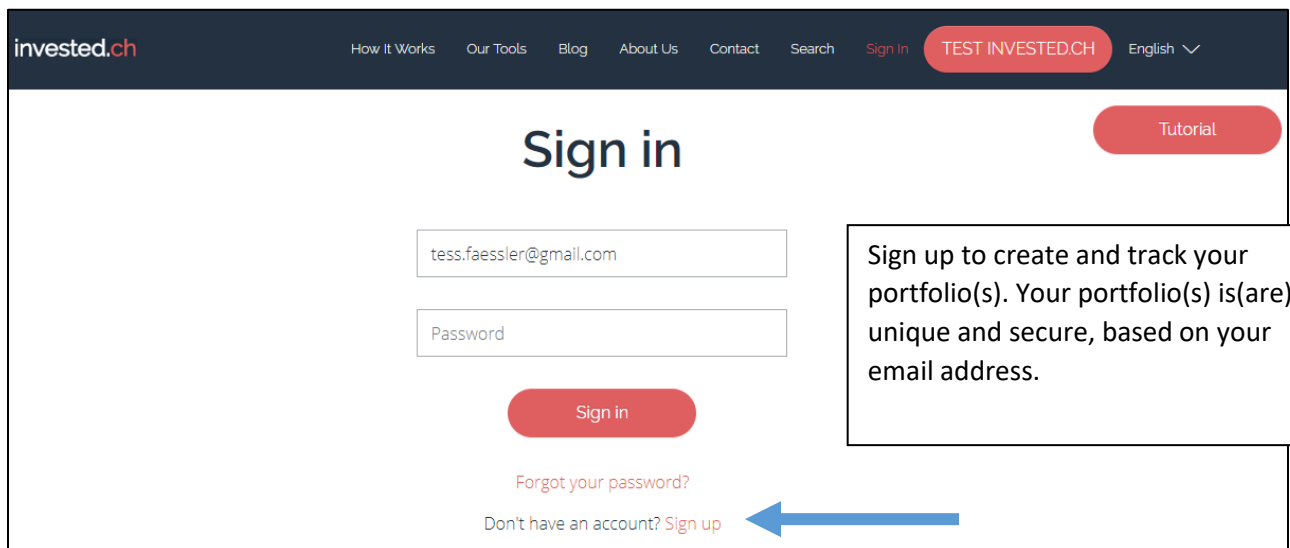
invested.ch

How It Works Our Tools Blog About Us Contact Search Sign In TEST INVESTED.CH English

Tutorial

Sign in

tess.faessler@gmail.com

Password

Sign in

Forgot your password?

Don't have an account? Sign up

Sign up to create and track your portfolio(s). Your portfolio(s) is(are) unique and secure, based on your email address.